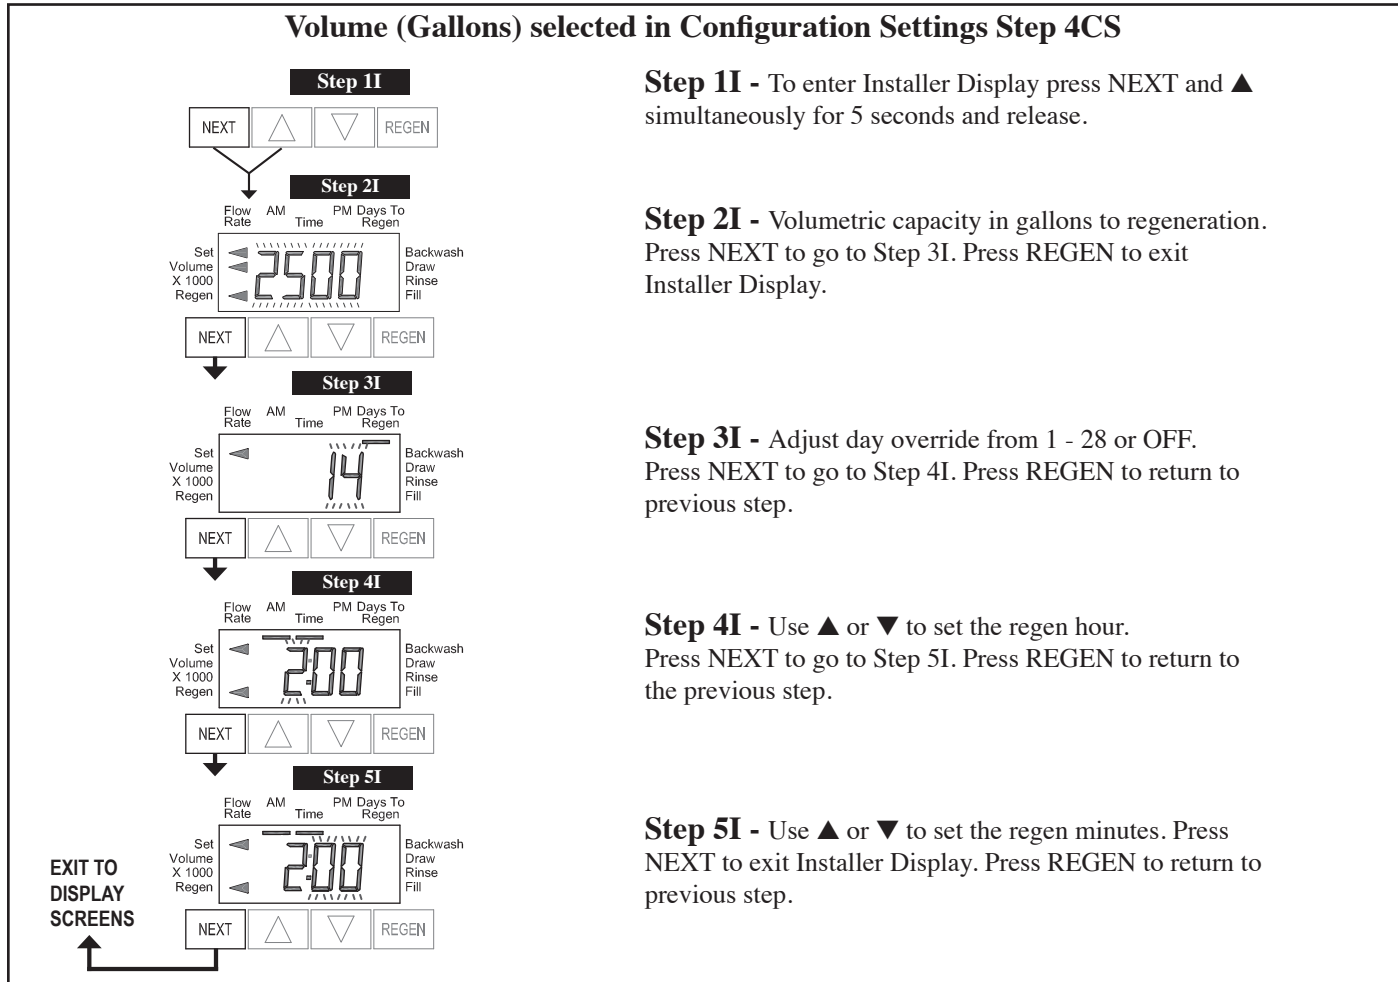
Volume (Gallons) selected in Configuration Settings Step 4CS

Step 1I

NEXT REGEN

Step 2I

Flow Rate AM Time PM Days To Regen

Set Volume X 1000 Regen

2500

Backwash Draw Rinse Fill

NEXT REGEN

Step 3I

Flow Rate AM Time PM Days To Regen

Set Volume X 1000 Regen

14

Backwash Draw Rinse Fill

NEXT REGEN

Step 4I

Flow Rate AM Time PM Days To Regen

Set Volume X 1000 Regen

2:00

Backwash Draw Rinse Fill

NEXT REGEN

Step 5I

Flow Rate AM Time PM Days To Regen

Set Volume X 1000 Regen

2:00

Backwash Draw Rinse Fill

EXIT TO DISPLAY SCREENS

NEXT REGEN

Step 1I - To enter Installer Display press NEXT and ▲ simultaneously for 5 seconds and release.

Step 2I - Volumetric capacity in gallons to regeneration. Press NEXT to go to Step 3I. Press REGEN to exit Installer Display.

Step 3I - Adjust day override from 1 - 28 or OFF. Press NEXT to go to Step 4I. Press REGEN to return to previous step.

Step 4I - Use ▲ or ▼ to set the regen hour. Press NEXT to go to Step 5I. Press REGEN to return to the previous step.

Step 5I - Use ▲ or ▼ to set the regen minutes. Press NEXT to exit Installer Display. Press REGEN to return to previous step.